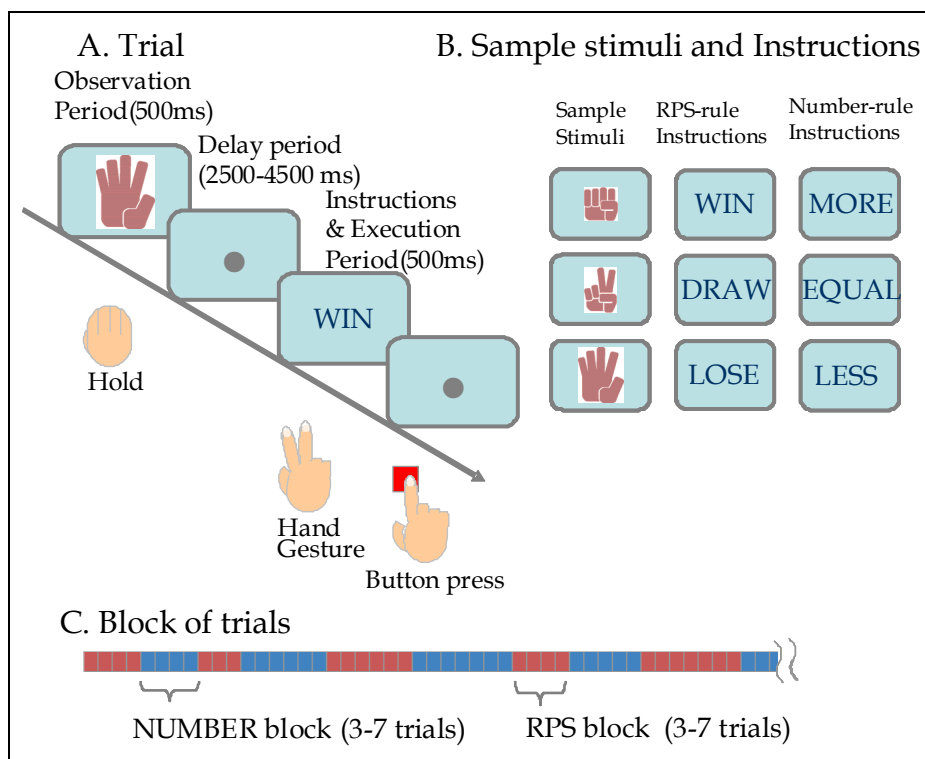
A. Trial

Observation Period(500ms)

Delay period (2500-4500 ms)

Instructions & Execution Period(500ms)

WIN

Hold

Hand Gesture

Button press

B. Sample stimuli and Instructions

Sample Stimuli

RPS-rule Instructions

Number-rule Instructions

| | | |
|---|---|---|
| | WIN | MORE |
| | DRAW | EQUAL |
| | LOSE | LESS |

C. Block of trials

NUMBER block (3-7 trials)

RPS block (3-7 trials)